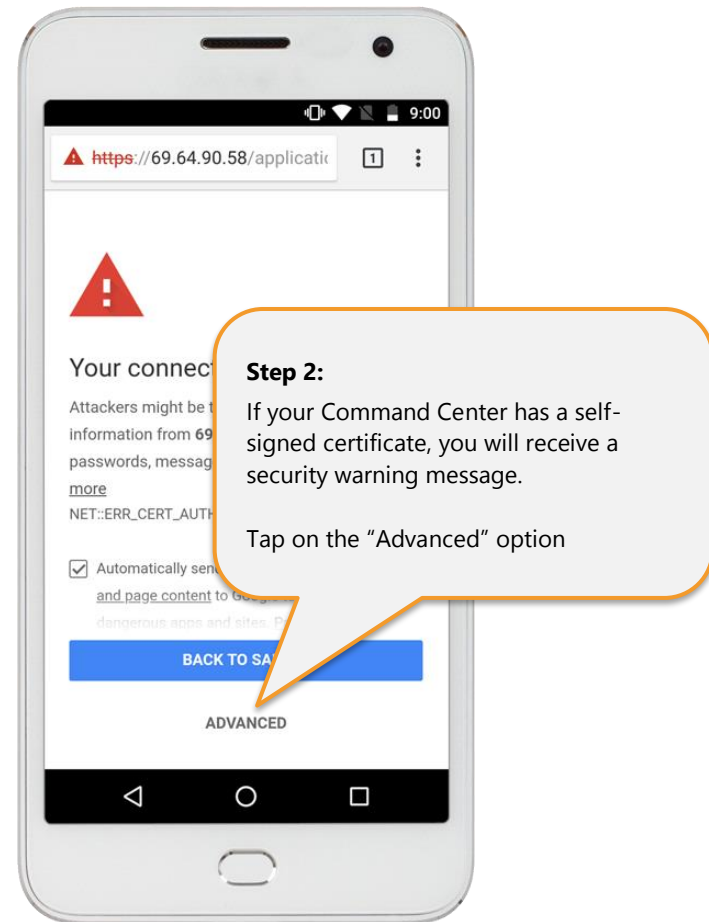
9:00

https://69.64.90.58/applicati

1

Your connect

Attackers might be t

information from 69

passwords, messag

more

NET::ERR_CERT_AUTH

Automatically sen

and page content to G

dangerous apps and sites. P

BACK TO SA

ADVANCED

Step 2:

If your Command Center has a self-signed certificate, you will receive a security warning message.

Tap on the “Advanced” option